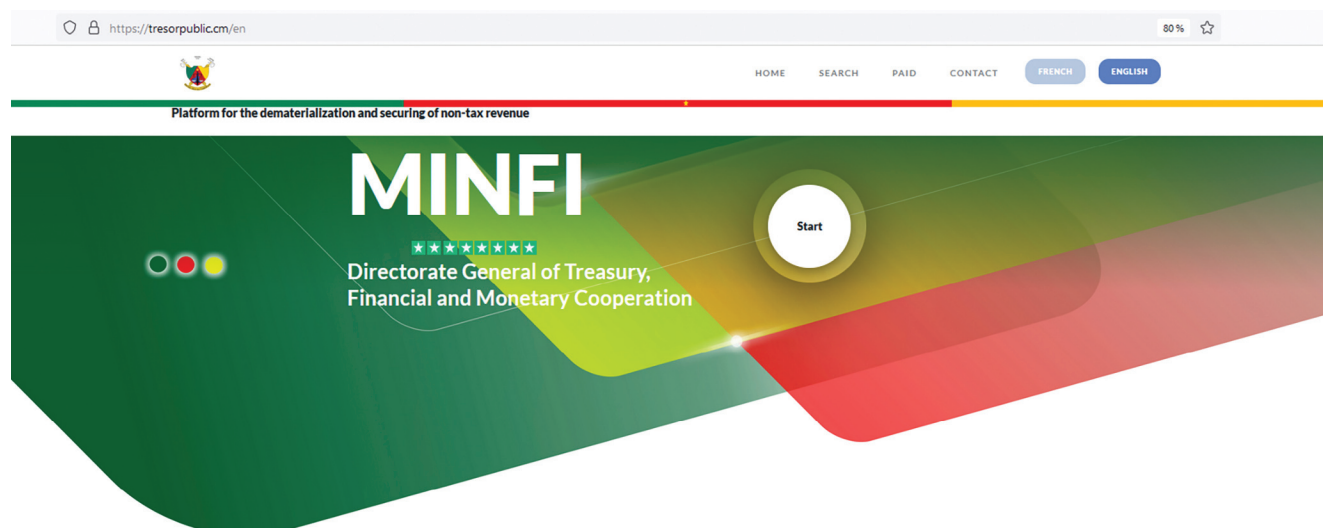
https://tresorpublic.cm/en

80 %

HOME SEARCH PAID CONTACT FRENCH ENGLISH

Platform for the dematerialization and securing of non-tax revenue

MINFI

Start

Directorate General of Treasury, Financial and Monetary Cooperation